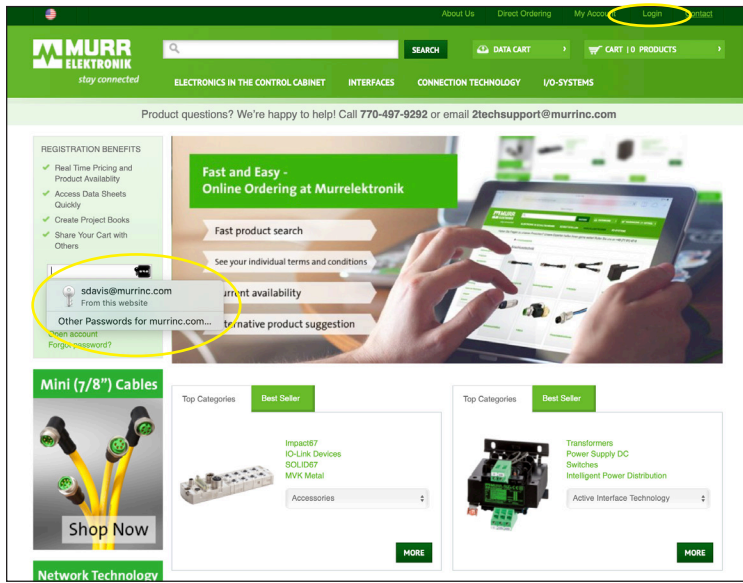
About Us Direct Ordering My Account Login Contact

MURR ELEKTRONIK
stay connected

SEARCH

DATA CART

CART | 0 PRODUCTS

ELECTRONICS IN THE CONTROL CABINET INTERFACES CONNECTION TECHNOLOGY I/O-SYSTEMS

Product questions? We're happy to help! Call 770-497-9292 or email 2techsupport@murrinc.com

REGISTRATION BENEFITS

Real Time Pricing and Product Availability

Access Data Sheets Quickly

Create Project Books

Share Your Cart with Others

sdavis@murrinc.com
From this website

Other Passwords for murrinc.com...

Open account
Forgot password?

Fast and Easy - Online Ordering at Murrelektronik

Fast product search

See your individual terms and conditions

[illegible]urrent availability

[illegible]rnative product suggestion

Mini (7/8") Cables

Shop Now

Network Technology

Top Categories Best Seller

Impact67
IO-Link Devices
SOLID67
MVK Metal

Accessories

MORE

Top Categories Best Seller

Transformers
Power Supply DC
Switches
Intelligent Power Distribution

Active Interface Technology

MORE